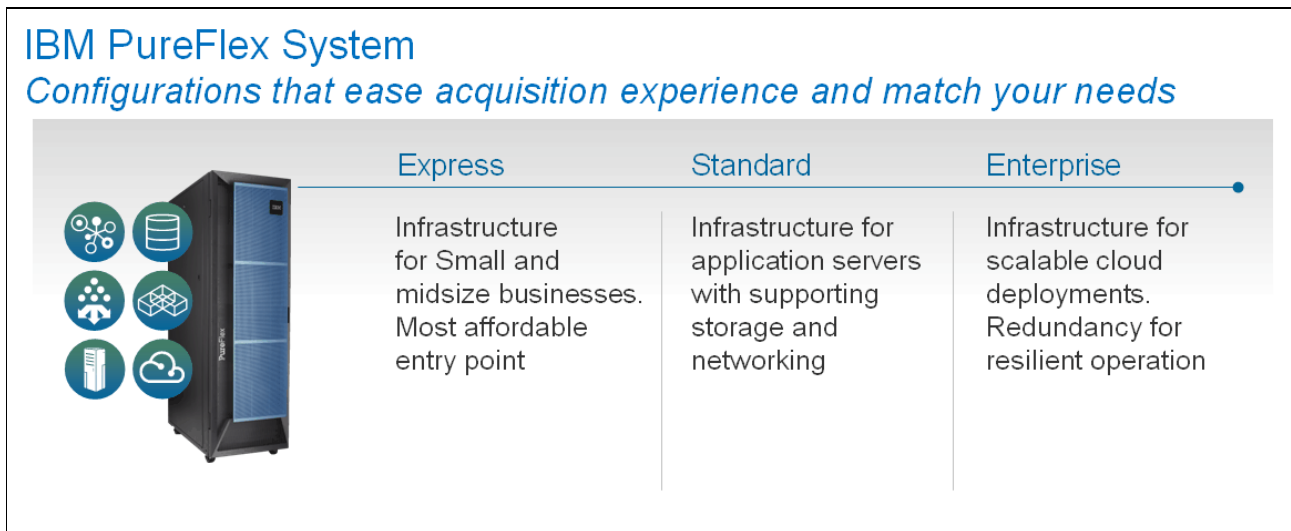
IBM PureFlex System
*Configurations that ease acquisition experience and match your needs*

PureFlex

| Express | Standard | Enterprise |
|---|---|---|
| Infrastructure for Small and midsize businesses. Most affordable entry point | Infrastructure for application servers with supporting storage and networking | Infrastructure for scalable cloud deployments. Redundancy for resilient operation |